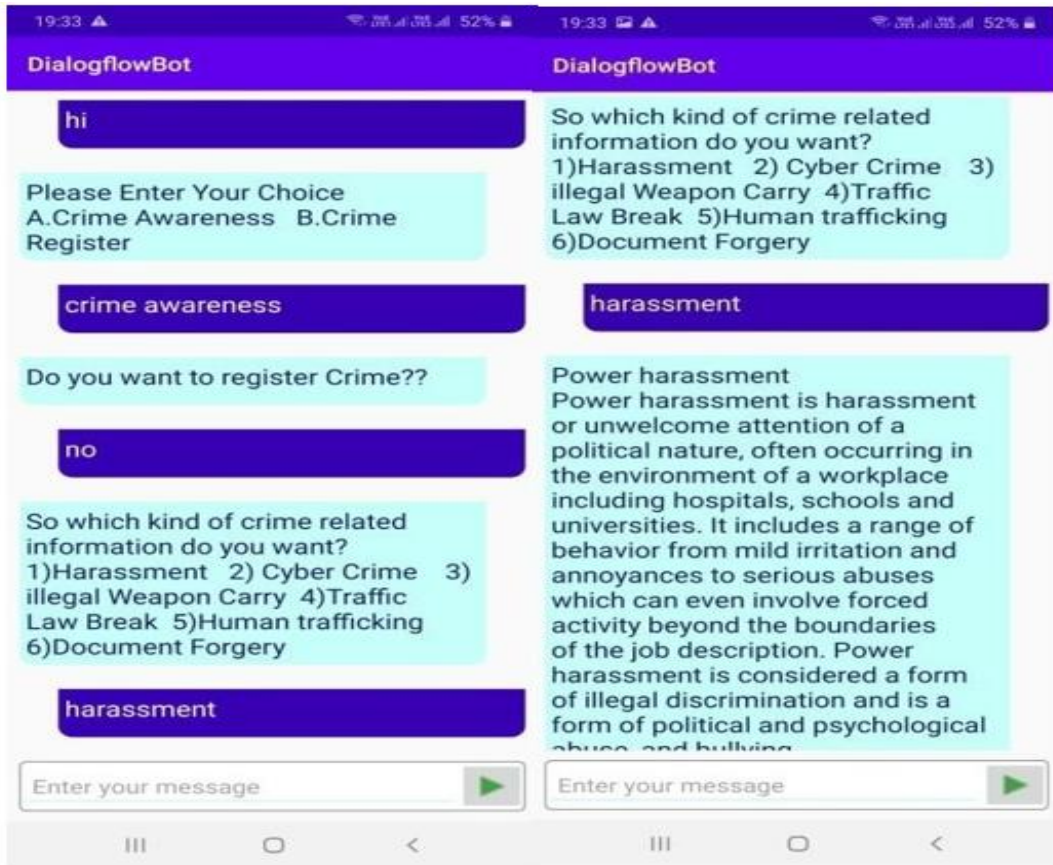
19:33 52%

DialogflowBot

hi

Please Enter Your Choice A.Crime Awareness B.Crime Register

crime awareness

Do you want to register Crime??

no

So which kind of crime related information do you want? 1)Harassment 2) Cyber Crime 3) illegal Weapon Carry 4)Traffic Law Break 5)Human trafficking 6)Document Forgery

harassment

Enter your message

19:33 52%

DialogflowBot

So which kind of crime related information do you want? 1)Harassment 2) Cyber Crime 3) illegal Weapon Carry 4)Traffic Law Break 5)Human trafficking 6)Document Forgery

harassment

Power harassment
Power harassment is harassment or unwelcome attention of a political nature, often occurring in the environment of a workplace including hospitals, schools and universities. It includes a range of behavior from mild irritation and annoyances to serious abuses which can even involve forced activity beyond the boundaries of the job description. Power harassment is considered a form of illegal discrimination and is a form of political and psychological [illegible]

Enter your message